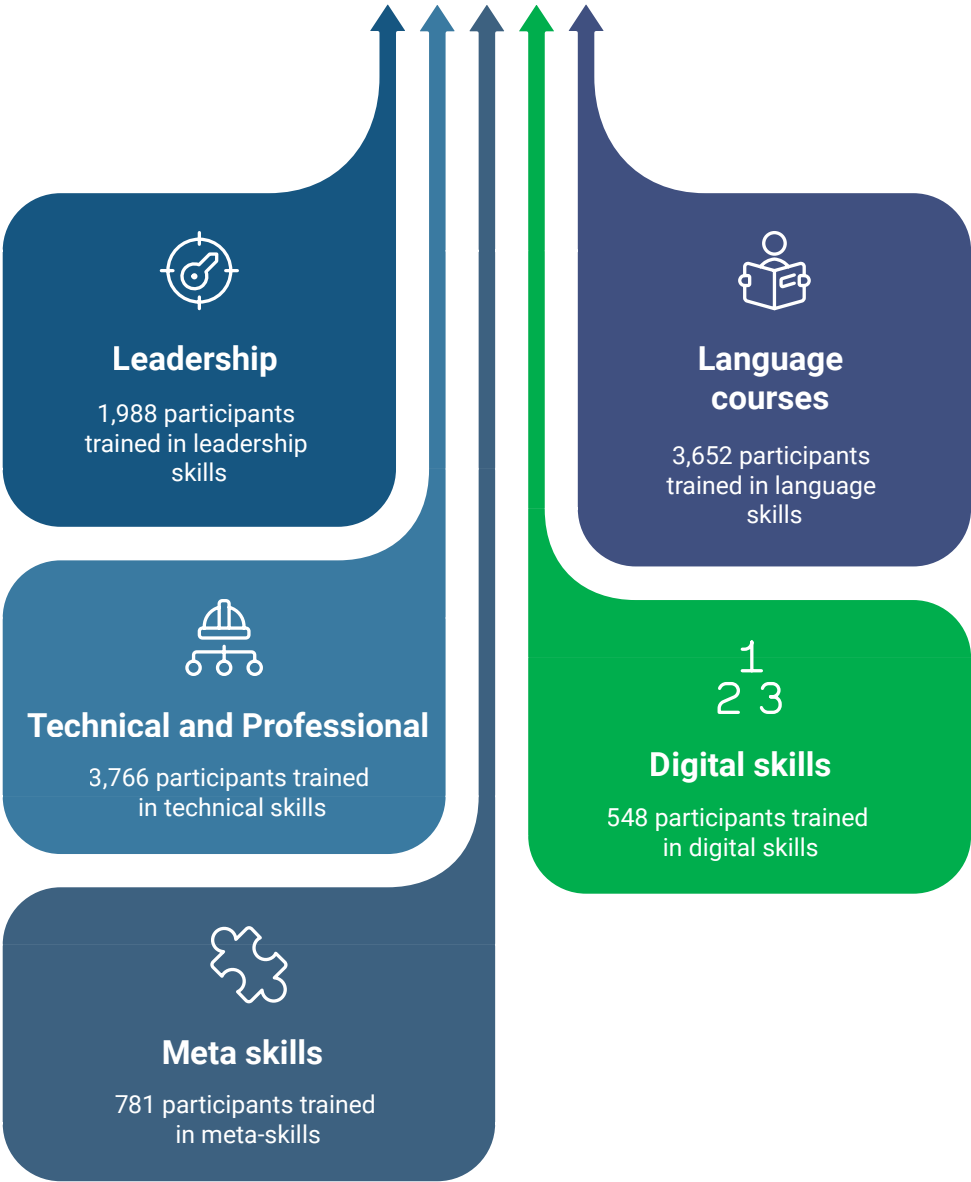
Leadership

1,988 participants trained in leadership skills

Language courses

3,652 participants trained in language skills

Technical and Professional

3,766 participants trained in technical skills

1
2 3

Digital skills

548 participants trained in digital skills

Meta skills

781 participants trained in meta-skills